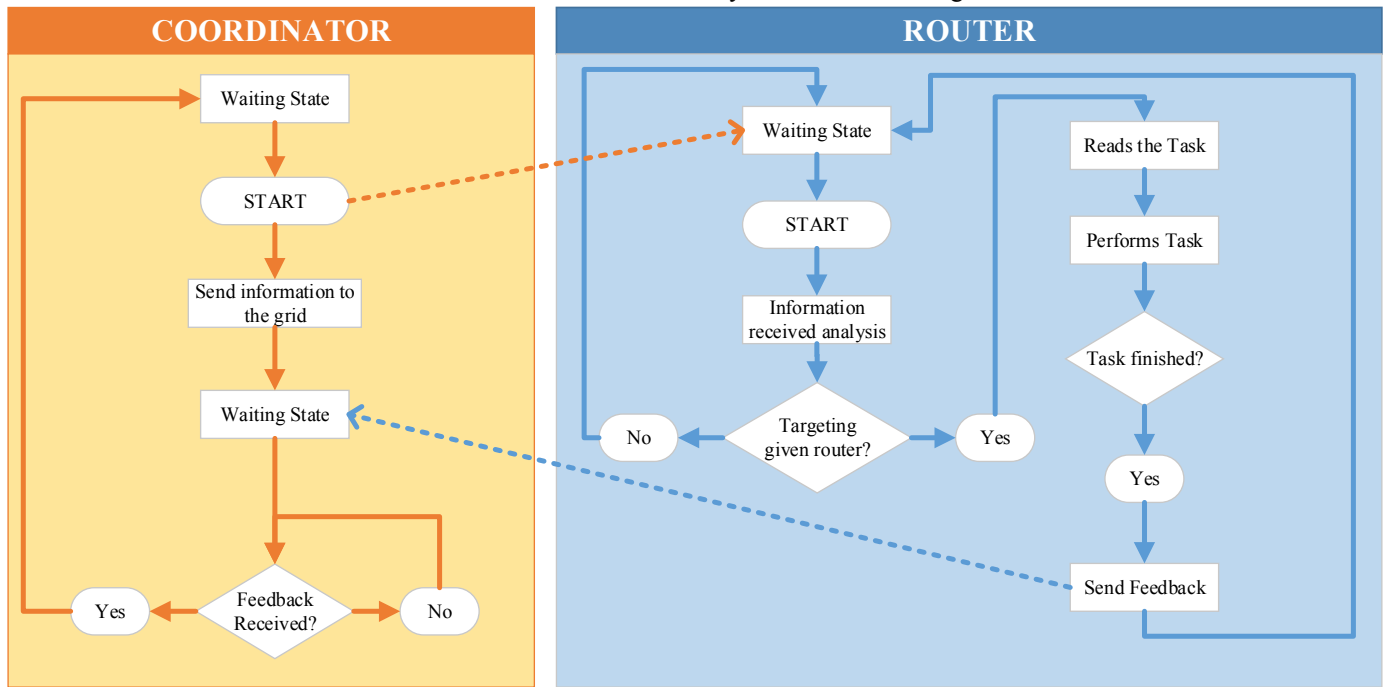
COORDINATOR

Waiting State

START

Send information to the grid

Waiting State

Yes

Feedback Received?

No

ROUTER

Waiting State

START

Information received analysis

No

Targeting given router?

Yes

Reads the Task

Performs Task

Task finished?

Yes

Send Feedback